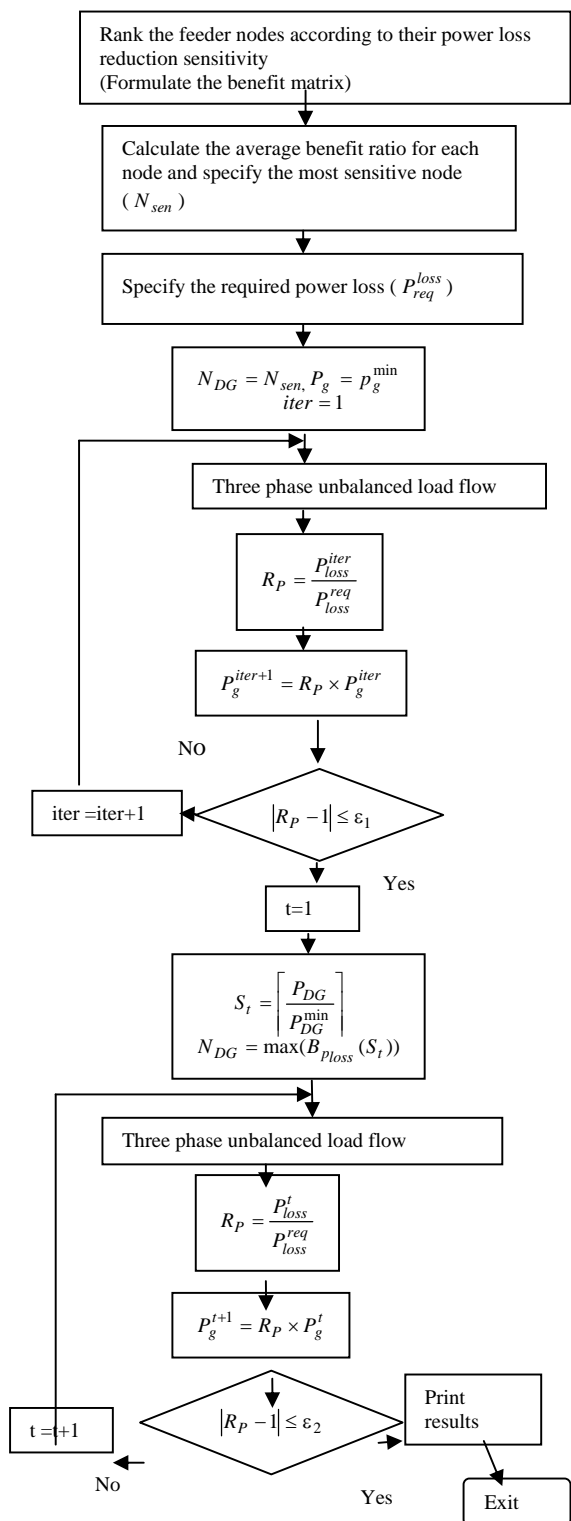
Rank the feeder nodes according to their power loss reduction sensitivity
(Formulate the benefit matrix)

Calculate the average benefit ratio for each node and specify the most sensitive node ( $N_{sen}$ )

Specify the required power loss ( $P_{req}^{loss}$ )

$N_{DG} = N_{sen,} P_g = p_g^{\min}$
$iter = 1$

Three phase unbalanced load flow

$R_P = \frac{P_{loss}^{iter}}{P_{loss}^{req}}$

$P_g^{iter+1} = R_P \times P_g^{iter}$

NO

iter =iter+1

$\left|R_P - 1\right| \le \varepsilon_1$

Yes

t=1

$S_t = \left\lceil \frac{P_{DG}}{P_{DG}^{\min}} \right\rceil$
$N_{DG} = \max(B_{P_{loss}}(S_t))$

Three phase unbalanced load flow

$R_P = \frac{P_{loss}^{t}}{P_{loss}^{req}}$

$P_g^{t+1} = R_P \times P_g^{t}$

t = t+1

$\left|R_P - 1\right| \le \varepsilon_2$

Print results

No

Yes

Exit